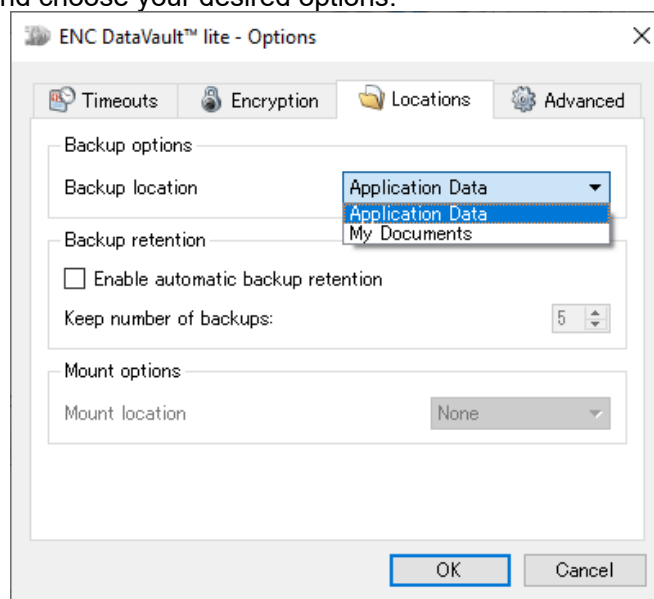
nd choose your desired options.

ENC DataVault™ lite - Options

×

Timeouts
Encryption
Locations
Advanced

Backup options

Backup location
Application Data
Application Data
My Documents

Backup retention

Enable automatic backup retention

Keep number of backups:
5

Mount options

Mount location
None

OK
Cancel